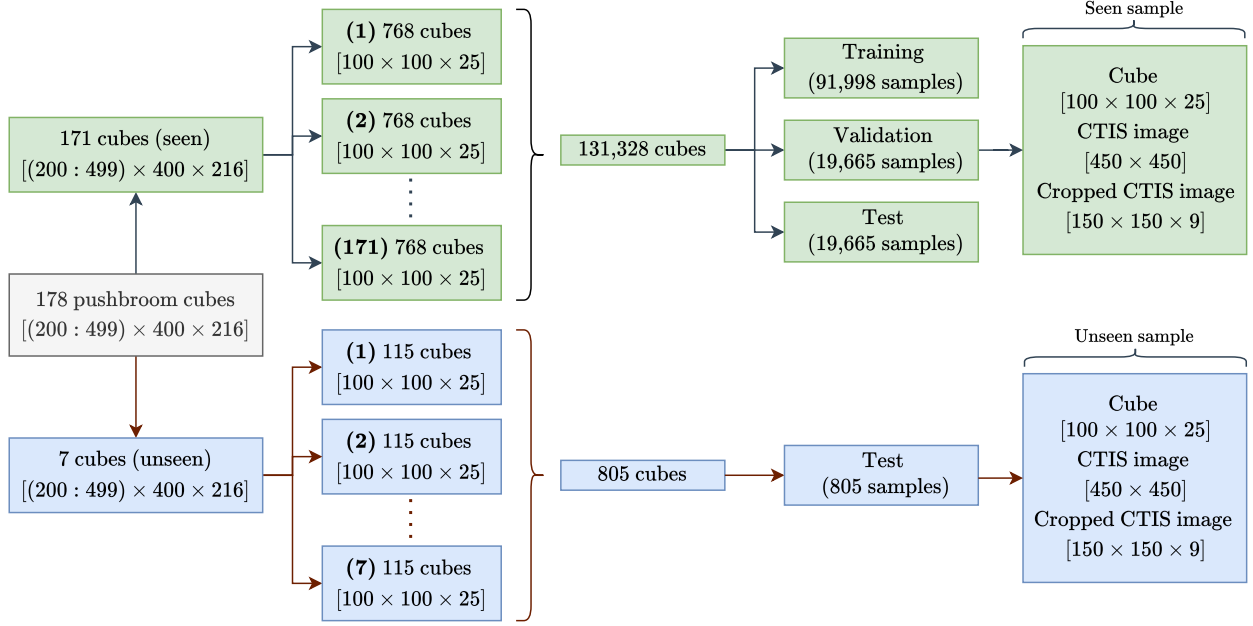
Seen sample

171 cubes (seen)
$[(200:499) \times 400 \times 216]$

(1) 768 cubes
$[100 \times 100 \times 25]$

(2) 768 cubes
$[100 \times 100 \times 25]$

(171) 768 cubes
$[100 \times 100 \times 25]$

131,328 cubes

Training
(91,998 samples)

Validation
(19,665 samples)

Test
(19,665 samples)

Cube
$[100 \times 100 \times 25]$
CTIS image
$[450 \times 450]$
Cropped CTIS image
$[150 \times 150 \times 9]$

178 pushbroom cubes
$[(200:499) \times 400 \times 216]$

Unseen sample

7 cubes (unseen)
$[(200:499) \times 400 \times 216]$

(1) 115 cubes
$[100 \times 100 \times 25]$

(2) 115 cubes
$[100 \times 100 \times 25]$

(7) 115 cubes
$[100 \times 100 \times 25]$

805 cubes

Test
(805 samples)

Cube
$[100 \times 100 \times 25]$
CTIS image
$[450 \times 450]$
Cropped CTIS image
$[150 \times 150 \times 9]$